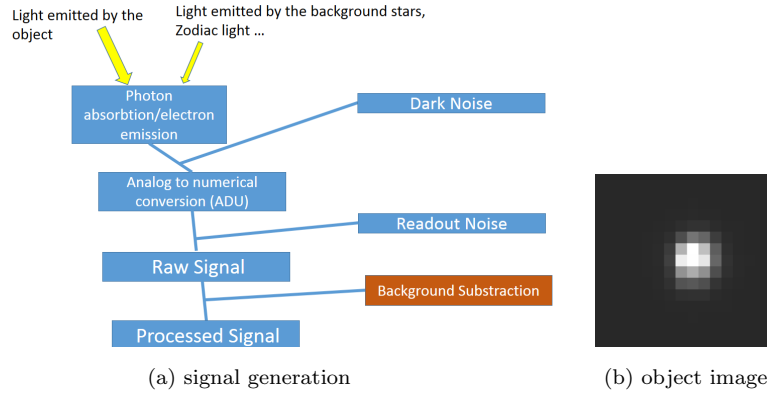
Light emitted by the object

Light emitted by the background stars, Zodiac light ...

Photon absorbtion/electron emission

Dark Noise

Analog to numerical conversion (ADU)

Readout Noise

Raw Signal

Background Substraction

Processed Signal

(a) signal generation

(b) object image